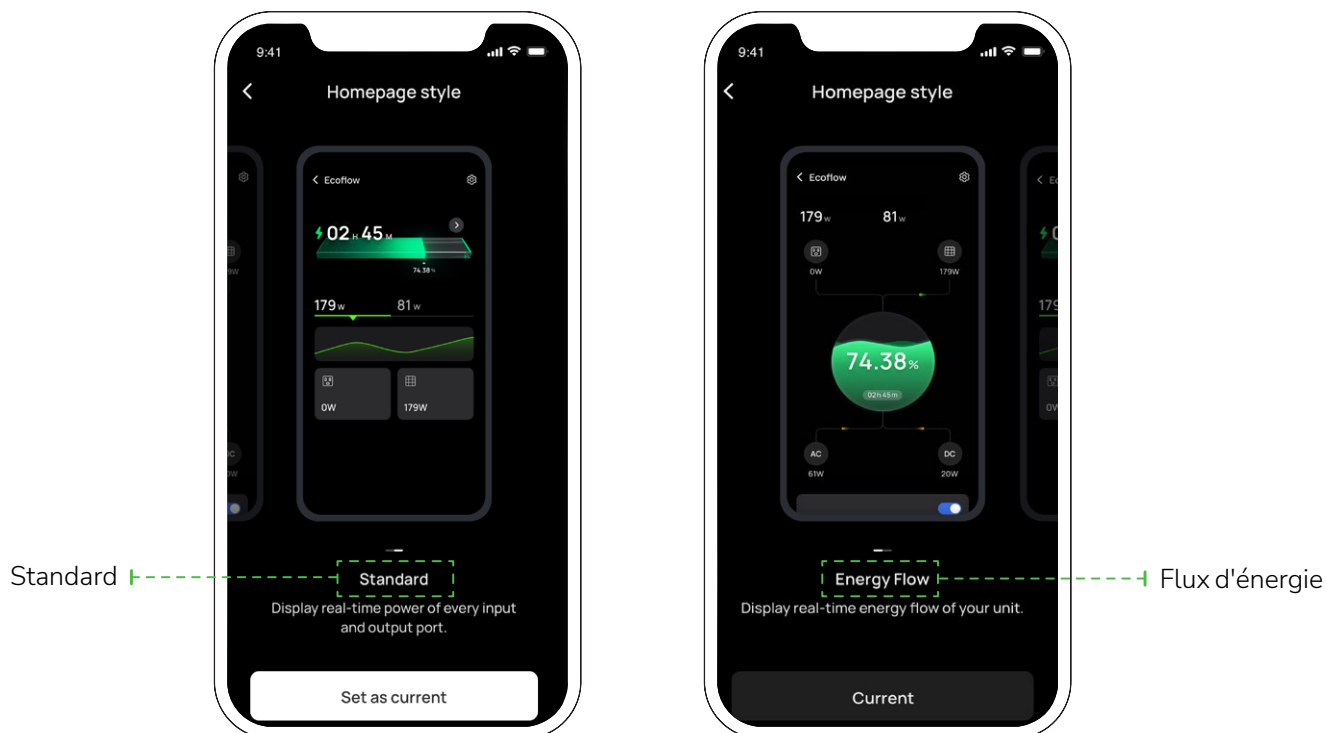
9:41

Homepage style

Ecoflow

02 H 45 M

74.38 %

179 W

81 W

0W

179W

DC

0W

Standard

Standard

Display real-time power of every input and output port.

Set as current

9:41

Homepage style

Ecoflow

179 W

81 W

0W

179W

74.38 %

02h 45m

AC

61W

DC

20W

Energy Flow

Flux d'énergie

Display real-time energy flow of your unit.

Current